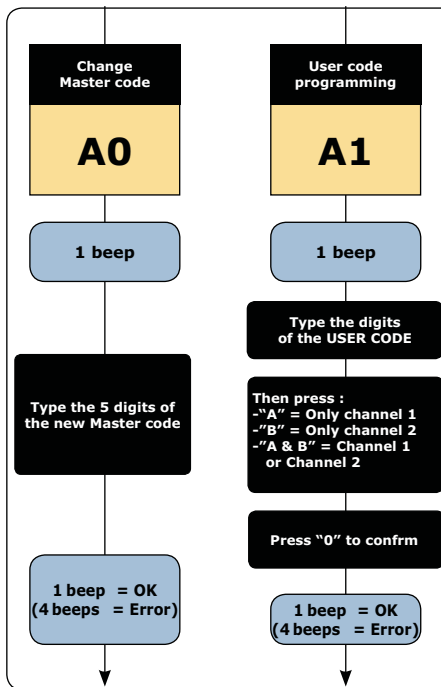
Change Master code

A0

1 beep

Type the 5 digits of the new Master code

1 beep = OK
(4 beeps = Error)

User code programming

A1

1 beep

Type the digits of the USER CODE

Then press :
-"A" = Only channel 1
-"B" = Only channel 2
-"A & B" = Channel 1 or Channel 2

Press "0" to confrm

1 beep = OK
(4 beeps = Error)